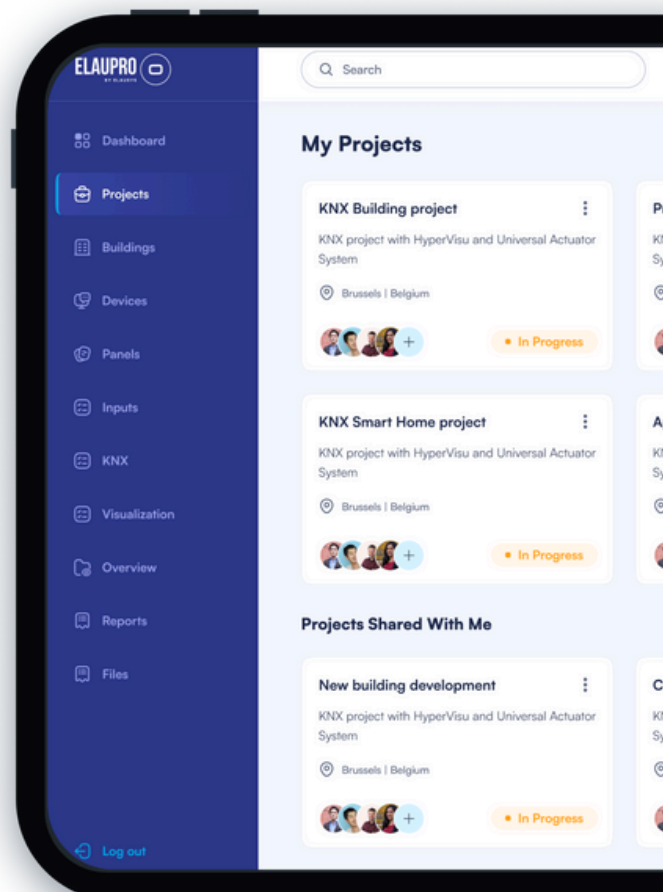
ELAUPRO
BY ELAUSYS

Dashboard
Projects
Buildings
Devices
Panels
Inputs
KNX
Visualization
Overview
Reports
Files

Log out

Search

My Projects

KNX Building project
KNX project with HyperVisu and Universal Actuator System
Brussels | Belgium
+
• In Progress

P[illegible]
KN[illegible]
Sy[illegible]

KNX Smart Home project
KNX project with HyperVisu and Universal Actuator System
Brussels | Belgium
+
• In Progress

A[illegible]
KN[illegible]
Sy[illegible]

Projects Shared With Me

New building development
KNX project with HyperVisu and Universal Actuator System
Brussels | Belgium
+
• In Progress

C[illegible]
KN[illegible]
Sy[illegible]